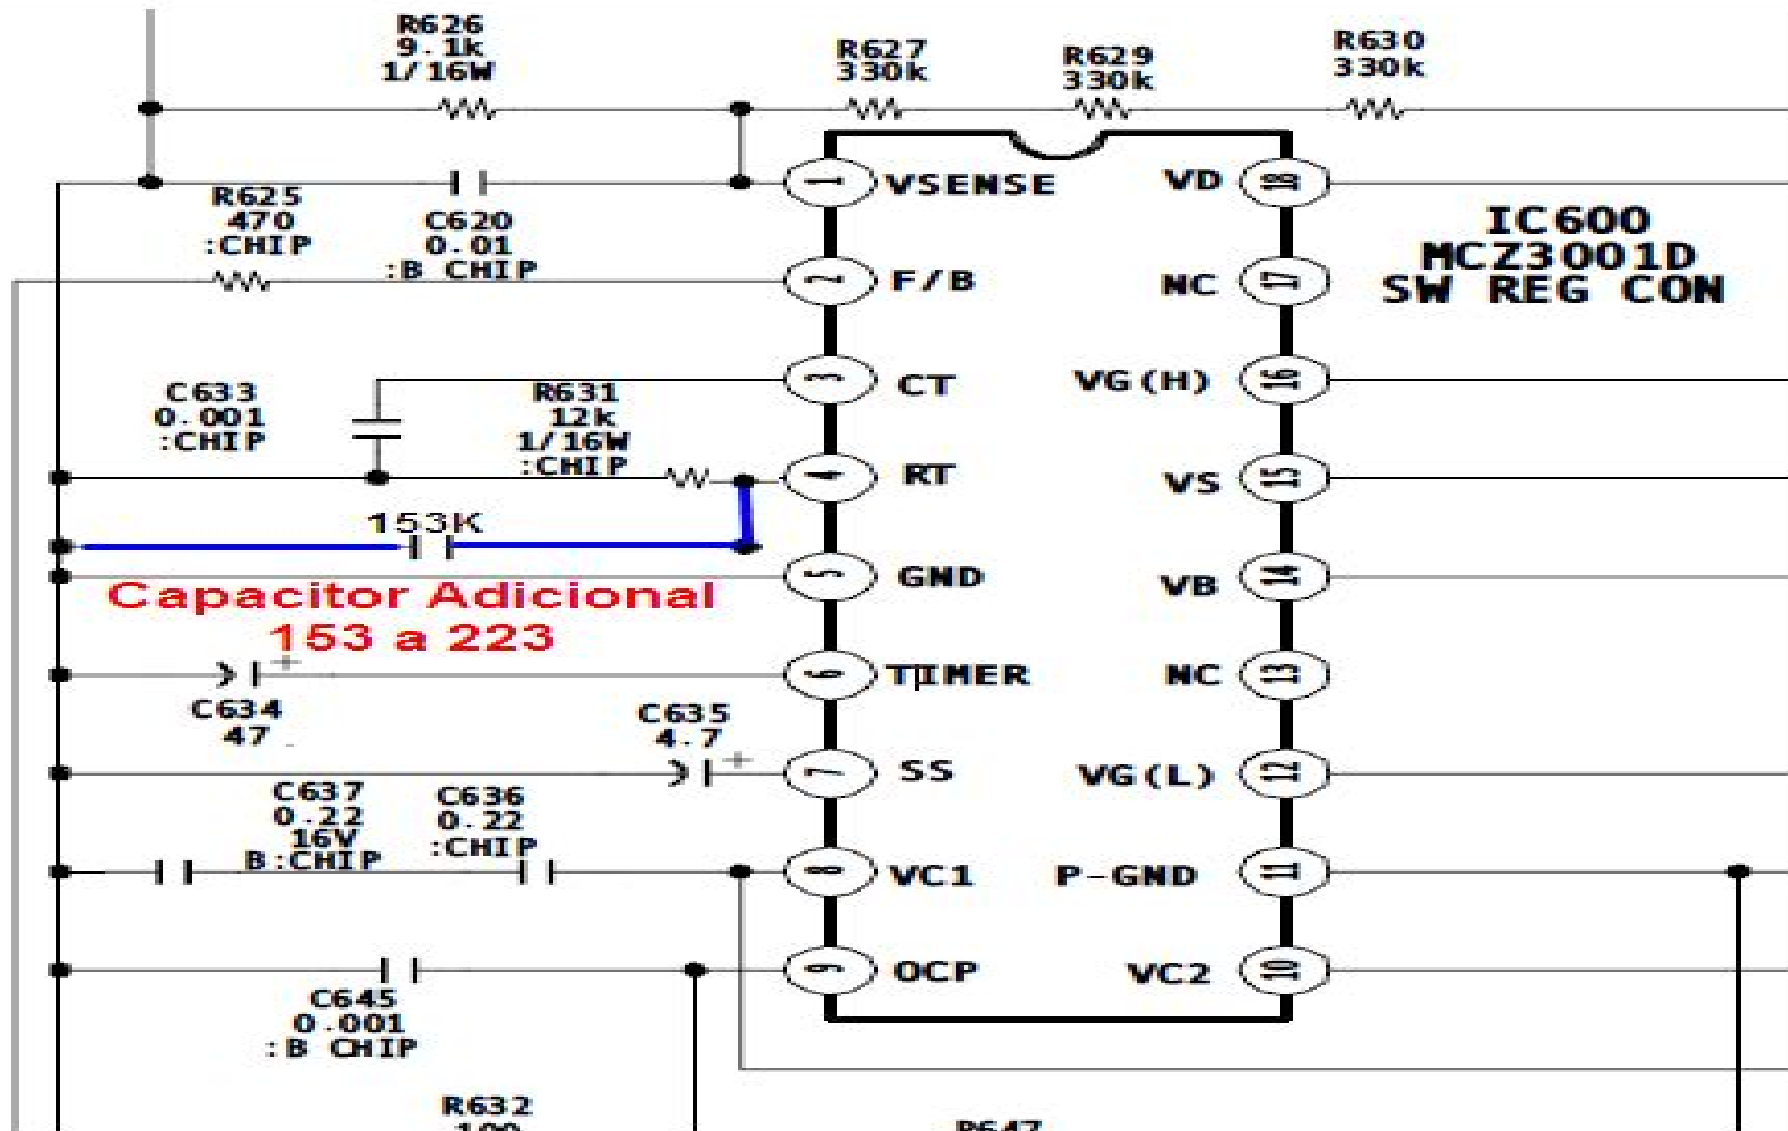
R626
9.1k
1/16W

R627
330k

R629
330k

R630
330k

R625
470
:CHIP

C620
0.01
:B CHIP

IC600
MCZ3001D
SW REG CON

1 VSENSE
2 F/B
3 CT
4 RT
5 GND
6 TIMER
7 SS
8 VC1
9 OCP

18 VD
17 NC
16 VG(H)
15 VS
14 VB
13 NC
12 VG(L)
11 P-GND
10 VC2

C633
0.001
:CHIP

R631
12k
1/16W
:CHIP

153K

Capacitor Adicional
153 a 223

C634
47

C635
4.7

C637
0.22
16V
B:CHIP

C636
0.22
:CHIP

C645
0.001
:B CHIP

R632
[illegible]

R647